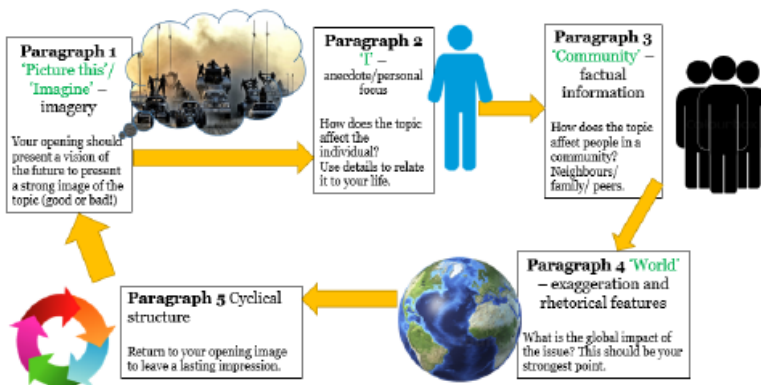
Paragraph 1
'Picture this'/ 'Imagine' – imagery

Your opening should present a vision of the future to present a strong image of the topic (good or bad!)

Paragraph 2
'I' – anecdote/personal focus

How does the topic affect the individual? Use details to relate it to your life.

Paragraph 3
'Community' – factual information

How does the topic affect people in a community? Neighbours/ family/ peers.

Paragraph 4 'World' – exaggeration and rhetorical features

What is the global impact of the issue? This should be your strongest point.

Paragraph 5 Cyclical structure

Return to your opening image to leave a lasting impression.